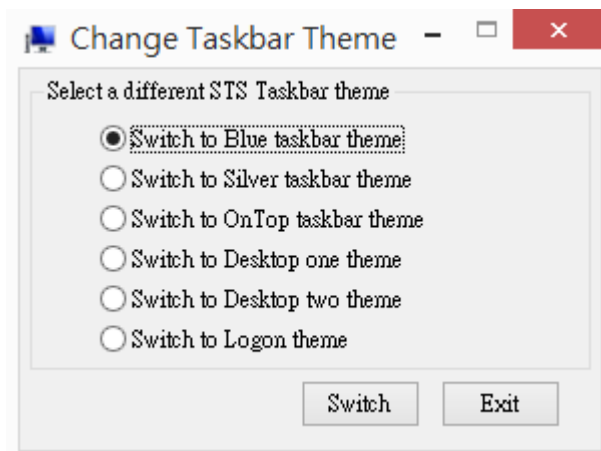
Change Taskbar Theme

Select a different STS Taskbar theme

Switch to Blue taskbar theme
Switch to Silver taskbar theme
Switch to OnTop taskbar theme
Switch to Desktop one theme
Switch to Desktop two theme
Switch to Logon theme

Switch
Exit